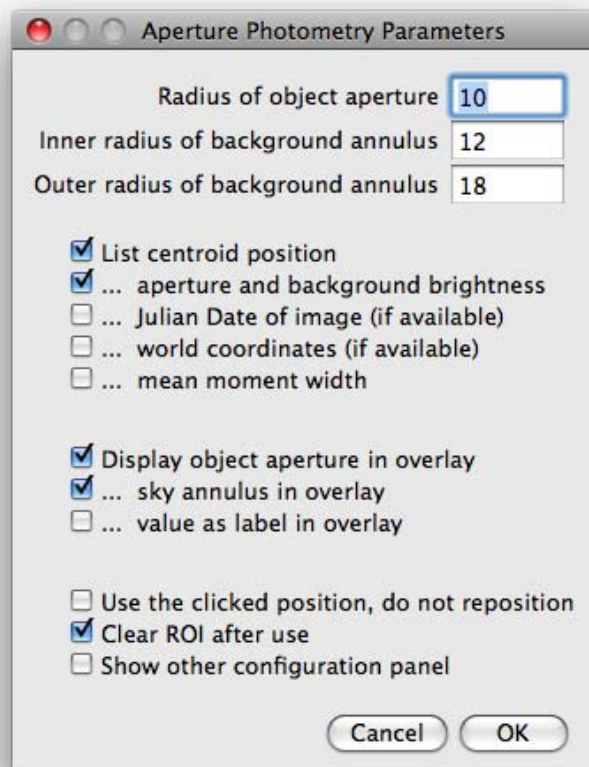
Aperture Photometry Parameters

Radius of object aperture 10
Inner radius of background annulus 12
Outer radius of background annulus 18

List centroid position
... aperture and background brightness
... Julian Date of image (if available)
... world coordinates (if available)
... mean moment width

Display object aperture in overlay
... sky annulus in overlay
... value as label in overlay

Use the clicked position, do not reposition
Clear ROI after use
Show other configuration panel

Cancel OK